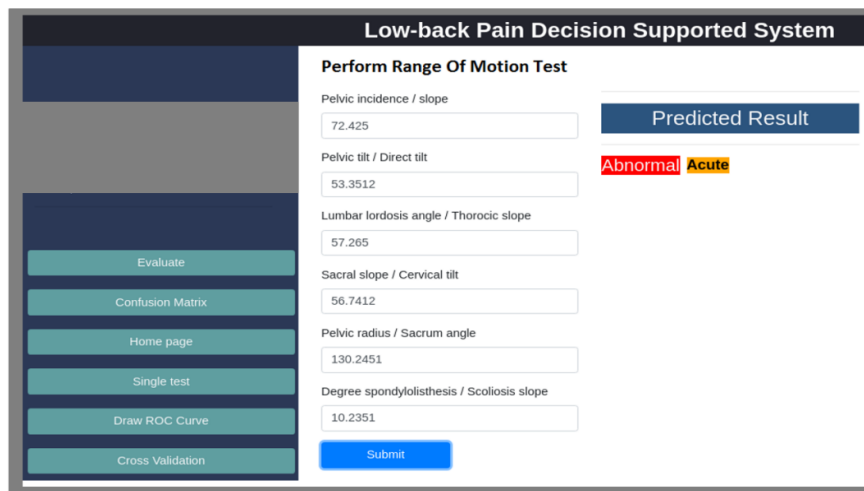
Low-back Pain Decision Supported System

Evaluate

Confusion Matrix

Home page

Single test

Draw ROC Curve

Cross Validation

Perform Range Of Motion Test

Pelvic incidence / slope

72.425

Pelvic tilt / Direct tilt

53.3512

Lumbar lordosis angle / Thorocic slope

57.265

Sacral slope / Cervical tilt

56.7412

Pelvic radius / Sacrum angle

130.2451

Degree spondylolisthesis / Scoliosis slope

10.2351

Submit

Predicted Result

Abnormal Acute